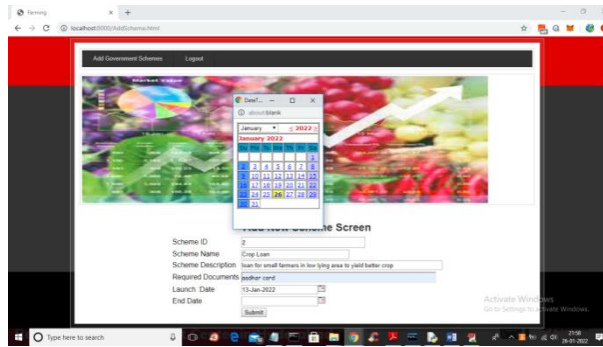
Farming × +

localhost:8000/AddScheme.html

Add Government Schemes Logout

Date? – □ ×

about:blank

January 2022

January 2022

| Su | Mo | Tu | We | Th | Fr | Sa |
|---|---|---|---|---|---|---|
| | | | | | | 1 |
| 2 | 3 | 4 | 5 | 6 | 7 | 8 |
| 9 | 10 | 11 | 12 | 13 | 14 | 15 |
| 16 | 17 | 18 | 19 | 20 | 21 | 22 |
| 23 | 24 | 25 | 26 | 27 | 28 | 29 |
| 30 | 31 | | | | | |

Add New Scheme Screen

Scheme ID 2

Scheme Name Crop Loan

Scheme Description loan for small farmers in low lying area to yield better crop

Required Documents aadhar card

Launch Date 13-Jan-2022

End Date

Submit

Activate Windows
Go to Settings to activate Windows.

Type here to search

21:58
26-01-2022